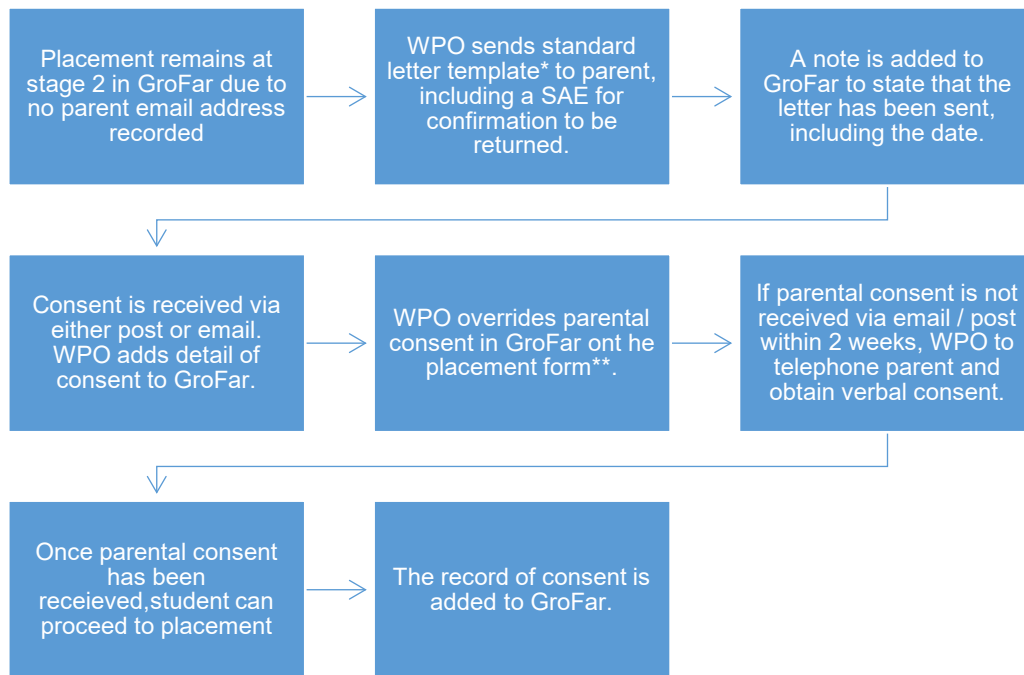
Placement remains at stage 2 in GroFar due to no parent email address recorded

WPO sends standard letter template* to parent, including a SAE for confirmation to be returned.

A note is added to GroFar to state that the letter has been sent, including the date.

Consent is received via either post or email. WPO adds detail of consent to GroFar.

WPO overrides parental consent in GroFar ont he placement form**.

If parental consent is not received via email / post within 2 weeks, WPO to telephone parent and obtain verbal consent.

Once parental consent has been receieved,student can proceed to placement

The record of consent is added to GroFar.